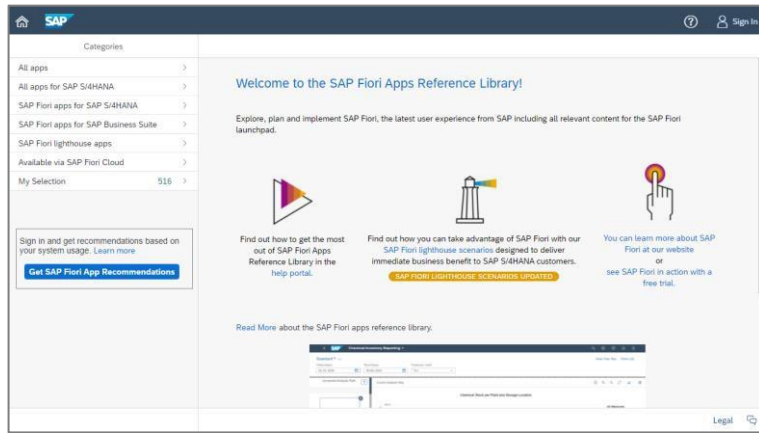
SAP

Sign In

Categories

All apps

All apps for SAP S/4HANA

SAP Fiori apps for SAP S/4HANA

SAP Fiori apps for SAP Business Suite

SAP Fiori lighthouse apps

Available via SAP Fiori Cloud

My Selection 516

Sign in and get recommendations based on your system usage. Learn more

Get SAP Fiori App Recommendations

Welcome to the SAP Fiori Apps Reference Library!

Explore, plan and implement SAP Fiori, the latest user experience from SAP including all relevant content for the SAP Fiori launchpad.

Find out how to get the most out of SAP Fiori Apps Reference Library in the help portal.

Find out how you can take advantage of SAP Fiori with our SAP Fiori lighthouse scenarios designed to deliver immediate business benefit to SAP S/4HANA customers.

SAP FIORI LIGHTHOUSE SCENARIOS UPDATED

You can learn more about SAP Fiori at our website or see SAP Fiori in action with a free trial.

Read More about the SAP Fiori apps reference library.

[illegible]

Legal